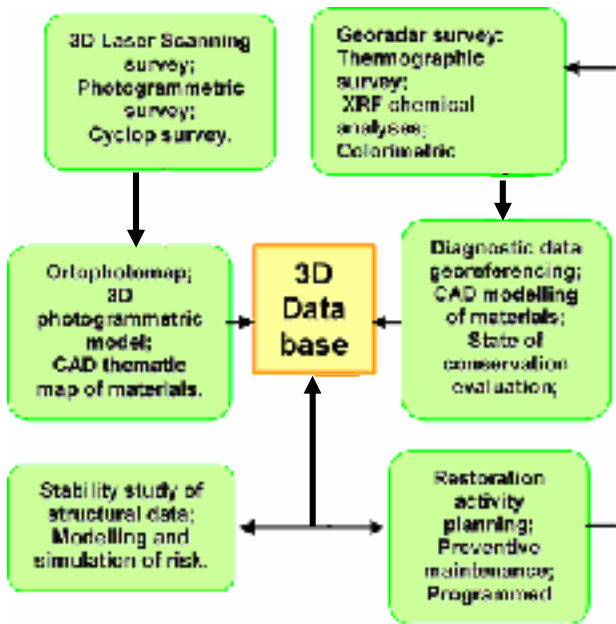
3D Laser Scanning survey; Photogrammetric survey; Cyclop survey.

Georadar survey; Thermographic survey; XRF chemical analyses; Colorimetric

Orthophotomap; 3D photogrammetric model; CAD thematic map of materials.

3D Data base

Diagnostic data georeferencing; CAD modelling of materials; State of conservation evaluation;

Stability study of structural data; Modelling and simulation of risk.

Restoration activity planning; Preventive maintenance; Programmed